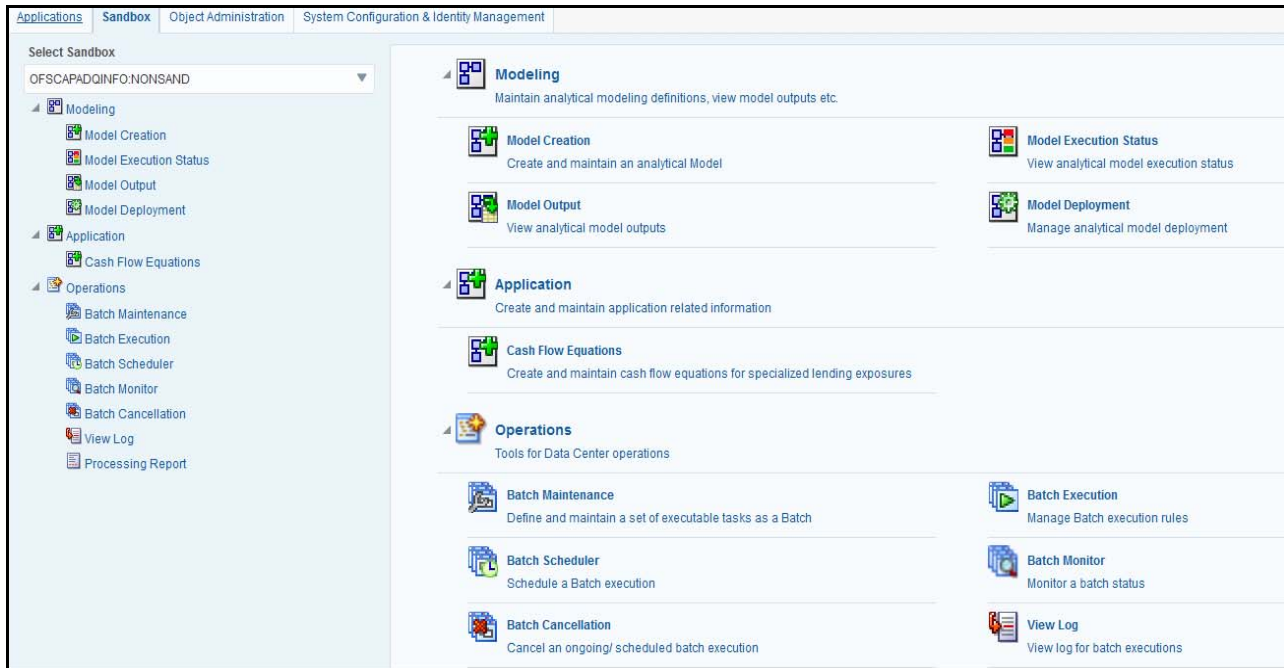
Applications Sandbox Object Administration System Configuration & Identity Management

Select Sandbox
OFSCAPADQINFO:NONSAND

Modeling
Model Creation
Model Execution Status
Model Output
Model Deployment
Application
Cash Flow Equations
Operations
Batch Maintenance
Batch Execution
Batch Scheduler
Batch Monitor
Batch Cancellation
View Log
Processing Report

Modeling
Maintain analytical modeling definitions, view model outputs etc.

Model Creation
Create and maintain an analytical Model

Model Execution Status
View analytical model execution status

Model Output
View analytical model outputs

Model Deployment
Manage analytical model deployment

Application
Create and maintain application related information

Cash Flow Equations
Create and maintain cash flow equations for specialized lending exposures

Operations
Tools for Data Center operations

Batch Maintenance
Define and maintain a set of executable tasks as a Batch

Batch Execution
Manage Batch execution rules

Batch Scheduler
Schedule a Batch execution

Batch Monitor
Monitor a batch status

Batch Cancellation
Cancel an ongoing/ scheduled batch execution

View Log
View log for batch executions